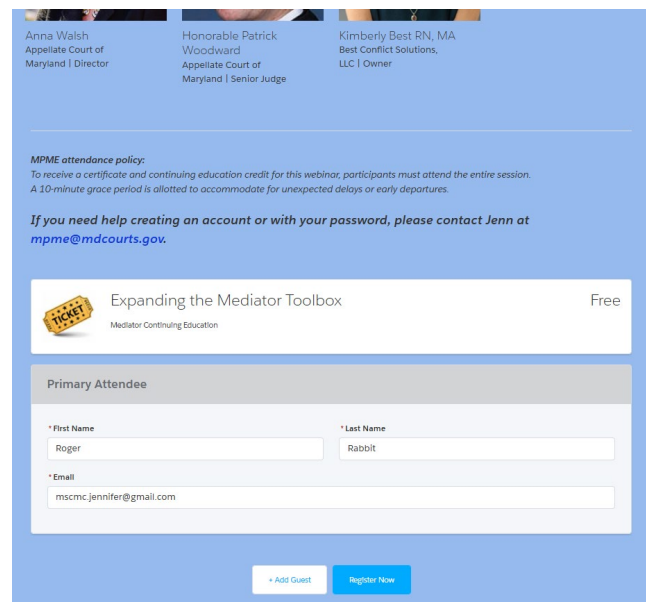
Anna Walsh
Appellate Court of Maryland | Director

Honorable Patrick Woodward
Appellate Court of Maryland | Senior Judge

Kimberly Best RN, MA
Best Conflict Solutions, LLC | Owner

MPME attendance policy:
To receive a certificate and continuing education credit for this webinar, participants must attend the entire session.
A 10-minute grace period is allotted to accommodate for unexpected delays or early departures.

If you need help creating an account or with your password, please contact Jenn at mpme@mdcourts.gov.

TICKET

Expanding the Mediator Toolbox

Free

Mediator Continuing Education

Primary Attendee

* First Name
Roger

* Last Name
Rabbit

* Email
mscmc.jennifer@gmail.com

+ Add Guest

Register Now